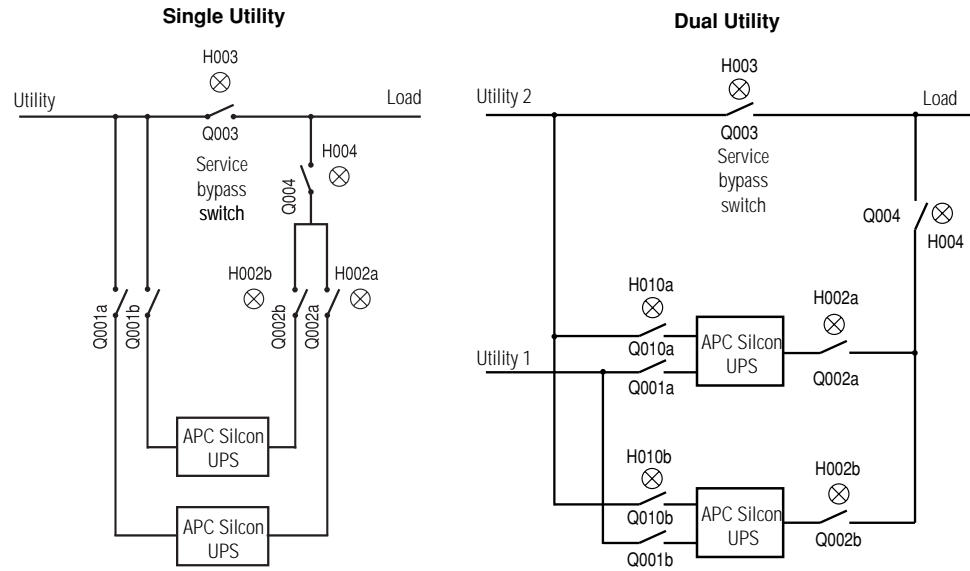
Single Utility

H003

Utility

Load

Q003

Service bypass switch

H004

Q004

H002b

H002a

Q001a

Q001b

Q002b

Q002a

APC Silcon UPS

APC Silcon UPS

Dual Utility

H003

Utility 2

Load

Q003

Service bypass switch

Q004

H004

H010a

H002a

Utility 1

Q010a

APC Silcon UPS

Q001a

Q002a

H010b

H002b

Q010b

APC Silcon UPS

Q001b

Q002b